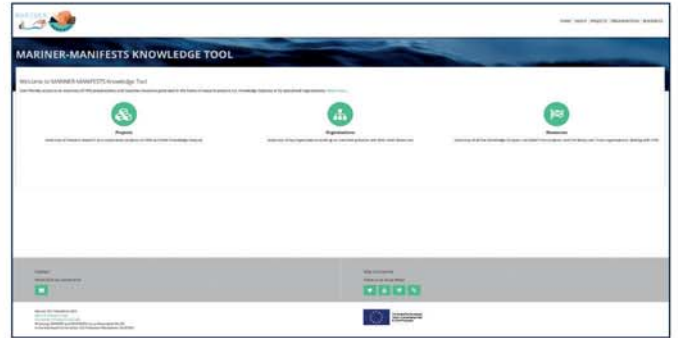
MARINER

HOME ABOUT PROJECTS ORGANISATIONS RESOURCES

MARINER-MANIFESTS KNOWLEDGE TOOL

Welcome to MARINER-MANIFESTS Knowledge Tool

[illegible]

Projects

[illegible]

Organisations

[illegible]

Resources

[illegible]

Contact

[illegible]

Stay in contact

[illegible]

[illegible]